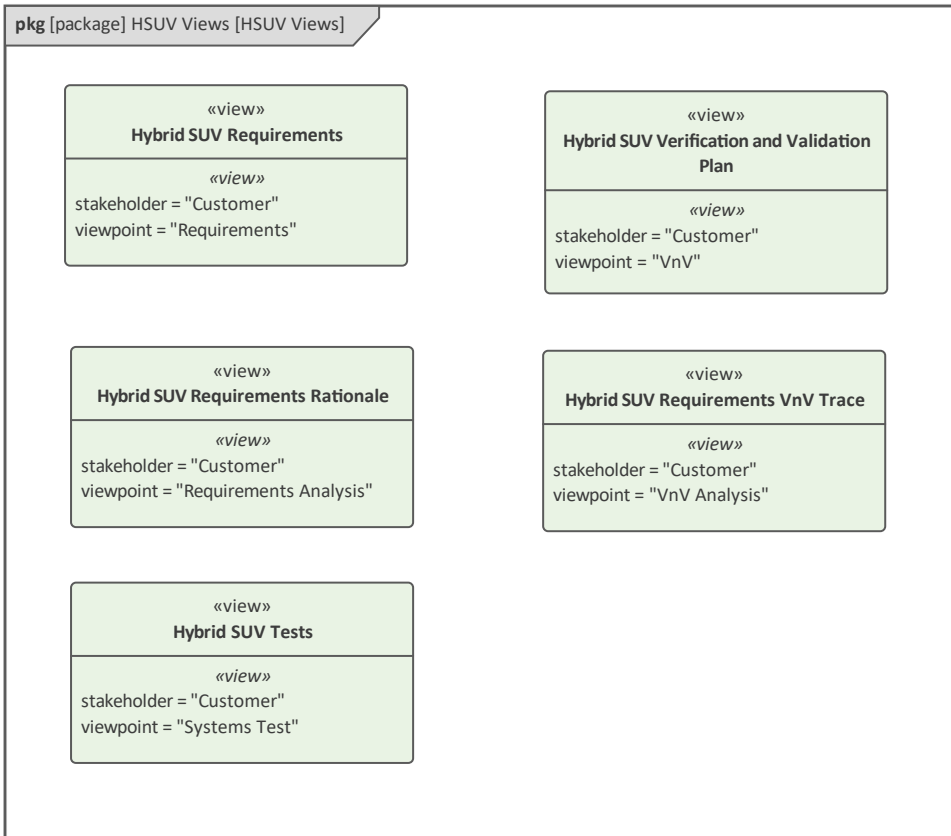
**pkg** [package] HSUV Views [HSUV Views]

«view»
**Hybrid SUV Requirements**

*«view»*
stakeholder = "Customer"
viewpoint = "Requirements"

«view»
**Hybrid SUV Verification and Validation Plan**

*«view»*
stakeholder = "Customer"
viewpoint = "VnV"

«view»
**Hybrid SUV Requirements Rationale**

*«view»*
stakeholder = "Customer"
viewpoint = "Requirements Analysis"

«view»
**Hybrid SUV Requirements VnV Trace**

*«view»*
stakeholder = "Customer"
viewpoint = "VnV Analysis"

«view»
**Hybrid SUV Tests**

*«view»*
stakeholder = "Customer"
viewpoint = "Systems Test"